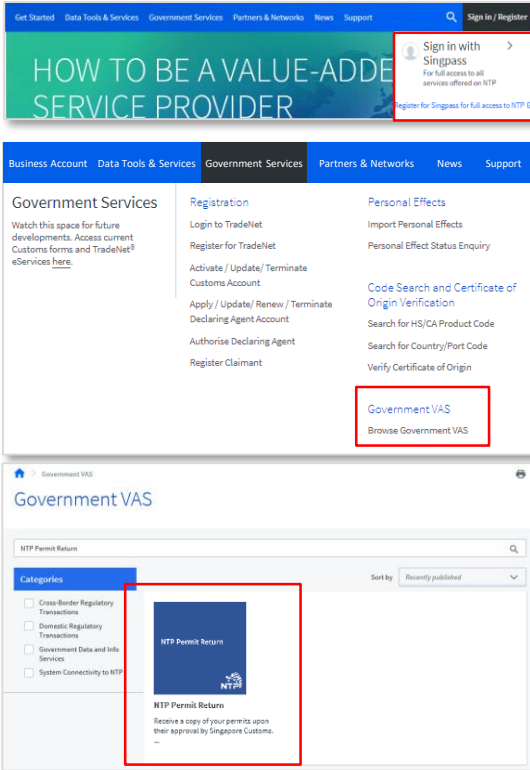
Get Started Data Tools & Services Government Services Partners & Networks News Support Sign in / Register

HOW TO BE A VALUE-ADDE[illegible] SERVICE PROVIDER

Sign in with Singpass
For full access to all services offered on NTP

Register for Singpass for full access to NTP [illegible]

Business Account Data Tools & Services Government Services Partners & Networks News Support

Government Services

Watch this space for future developments. Access current Customs forms and TradeNet® eServices here.

Registration
Login to TradeNet
Register for TradeNet
Activate / Update/ Terminate Customs Account
Apply / Update/ Renew / Terminate Declaring Agent Account
Authorise Declaring Agent
Register Claimant

Personal Effects
Import Personal Effects
Personal Effect Status Enquiry

Code Search and Certificate of Origin Verification
Search for HS/CA Product Code
Search for Country/Port Code
Verify Certificate of Origin

Government VAS
Browse Government VAS

Government VAS

Government VAS

NTP Permit Return

Categories
Cross-Border Regulatory Transactions
Domestic Regulatory Transactions
Government Data and Info Services
System Connectivity to NTP

Sort by Recently published

NTP Permit Return
NTP

NTP Permit Return
Receive a copy of your permits upon their approval by Singapore Customs.
...